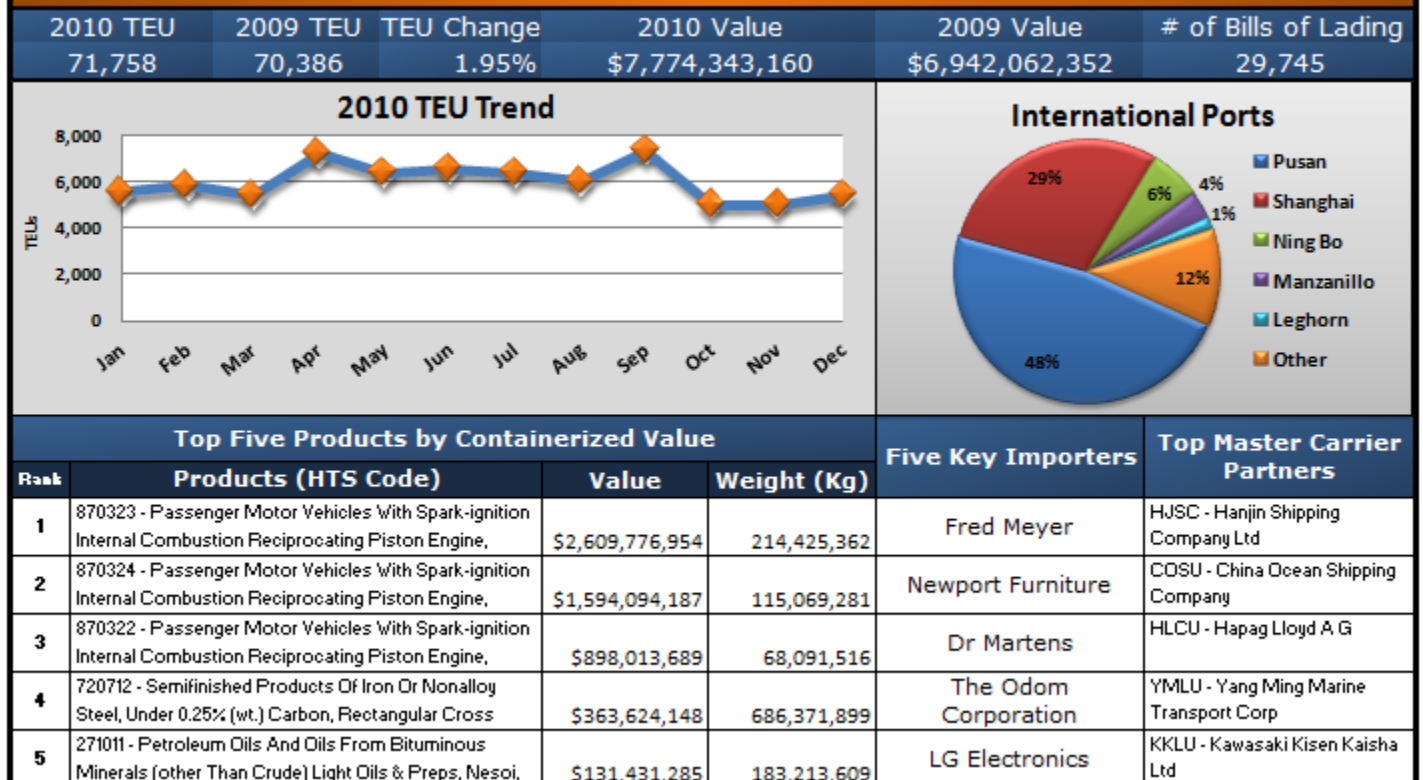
| 2010 TEU | 2009 TEU | TEU Change | 2010 Value | 2009 Value | # of Bills of Lading |
|---|---|---|---|---|---|
| 71,758 | 70,386 | 1.95% | $7,774,343,160 | $6,942,062,352 | 29,745 |

2010 TEU Trend

8,000
6,000
4,000
2,000
0
TEUs
Jan Feb Mar Apr May Jun Jul Aug Sep Oct Nov Dec

International Ports

29%
6%
4%
1%
12%
48%

Pusan
Shanghai
Ning Bo
Manzanillo
Leghorn
Other

Top Five Products by Containerized Value

| Rank | Products (HTS Code) | Value | Weight (Kg) | Five Key Importers | Top Master Carrier Partners |
|---|---|---|---|---|---|
| 1 | 870323 - Passenger Motor Vehicles With Spark-ignition Internal Combustion Reciprocating Piston Engine, | $2,609,776,954 | 214,425,362 | Fred Meyer | HJSC - Hanjin Shipping Company Ltd |
| 2 | 870324 - Passenger Motor Vehicles With Spark-ignition Internal Combustion Reciprocating Piston Engine, | $1,594,094,187 | 115,069,281 | Newport Furniture | COSU - China Ocean Shipping Company |
| 3 | 870322 - Passenger Motor Vehicles With Spark-ignition Internal Combustion Reciprocating Piston Engine, | $898,013,689 | 68,091,516 | Dr Martens | HLCU - Hapag Lloyd A G |
| 4 | 720712 - Semifinished Products Of Iron Or Nonalloy Steel, Under 0.25% (wt.) Carbon, Rectangular Cross | $363,624,148 | 686,371,899 | The Odom Corporation | YMLU - Yang Ming Marine Transport Corp |
| 5 | 271011 - Petroleum Oils And Oils From Bituminous Minerals (other Than Crude) Light Oils & Preps, Nesoi, | $131,431,285 | 183,213,609 | LG Electronics | KKLU - Kawasaki Kisen Kaisha Ltd |